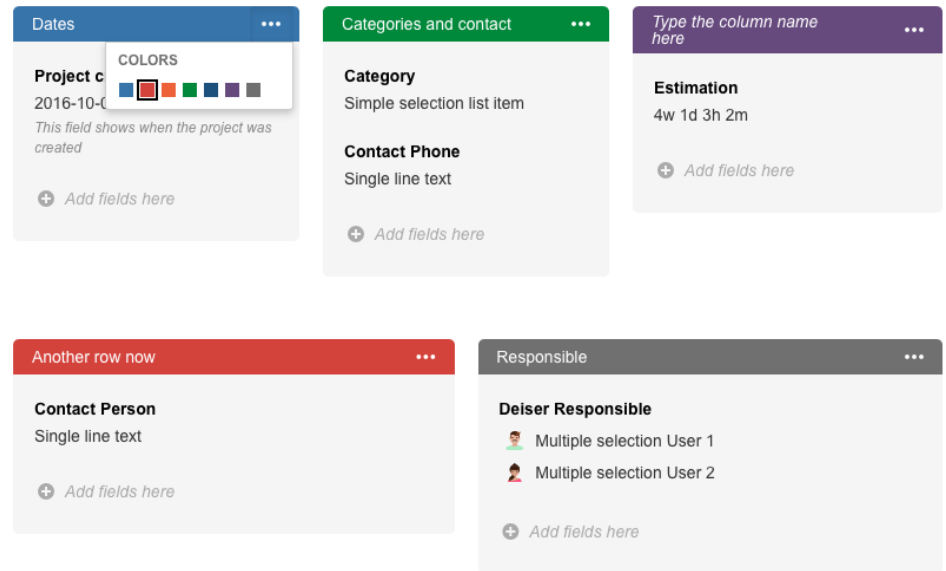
Dates •••

COLORS

Project c
2016-10-0
This field shows when the project was created

Add fields here

Categories and contact •••

Category
Simple selection list item

Contact Phone
Single line text

Add fields here

Type the column name here •••

Estimation
4w 1d 3h 2m

Add fields here

Another row now •••

Contact Person
Single line text

Add fields here

Responsible •••

Deiser Responsible
Multiple selection User 1
Multiple selection User 2

Add fields here